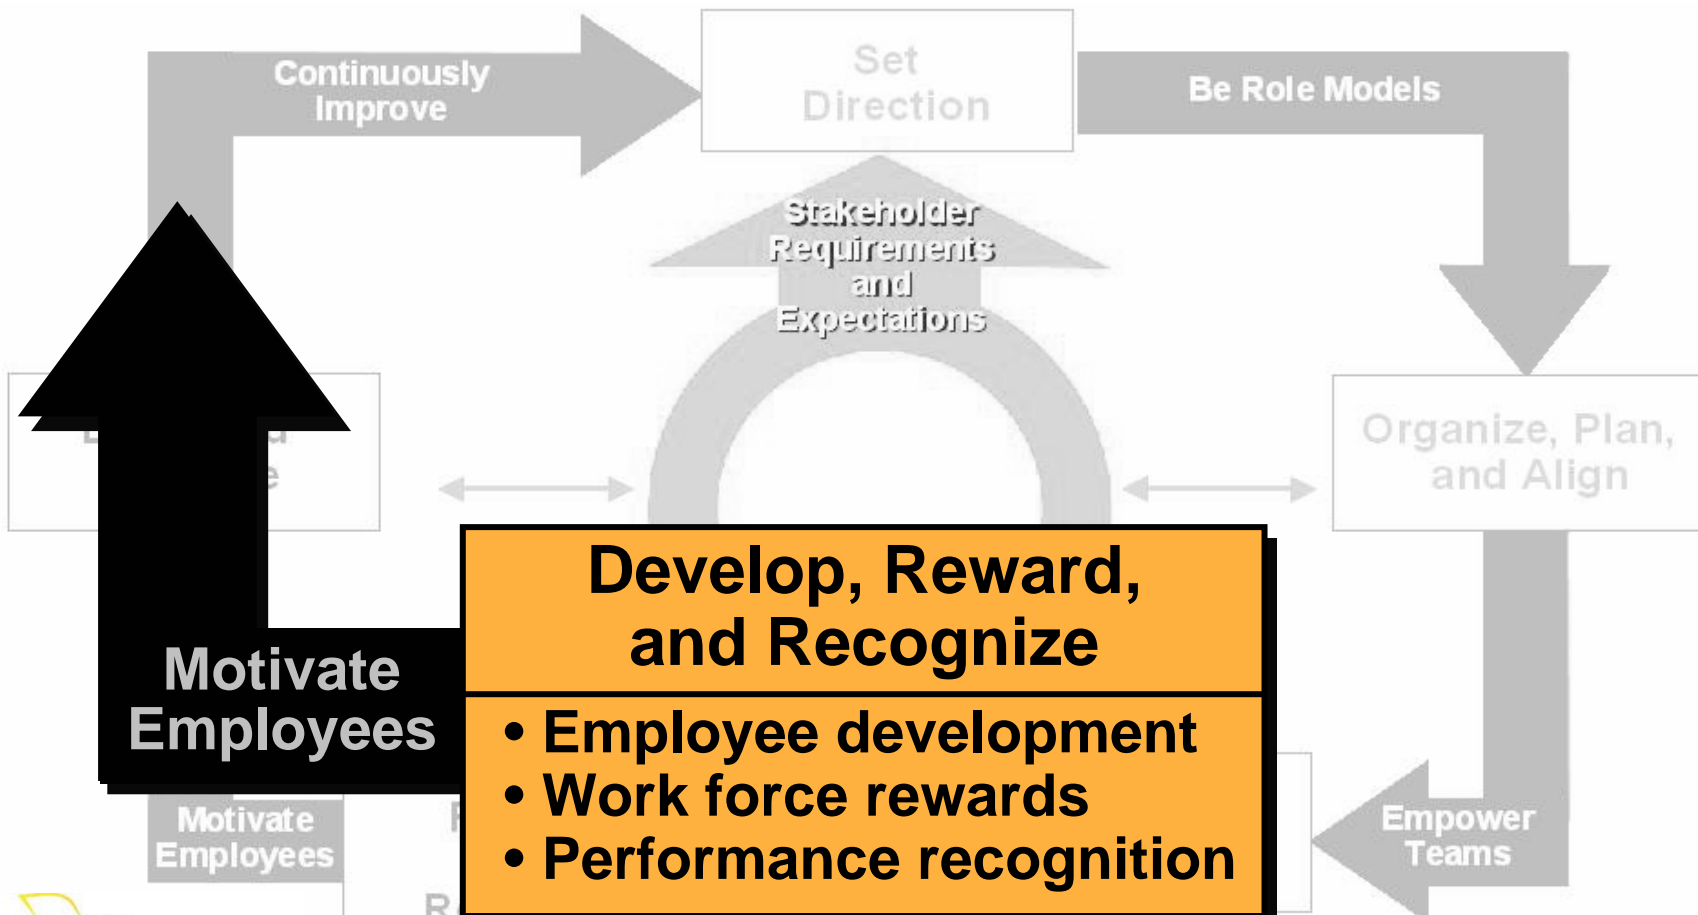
Continuously Improve

Set Direction

Be Role Models

Stakeholder Requirements and Expectations

Organize, Plan, and Align

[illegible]

Motivate Employees

Develop, Reward, and Recognize

• Employee development
• Work force rewards
• Performance recognition

Empower Teams

Motivate Employees

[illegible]